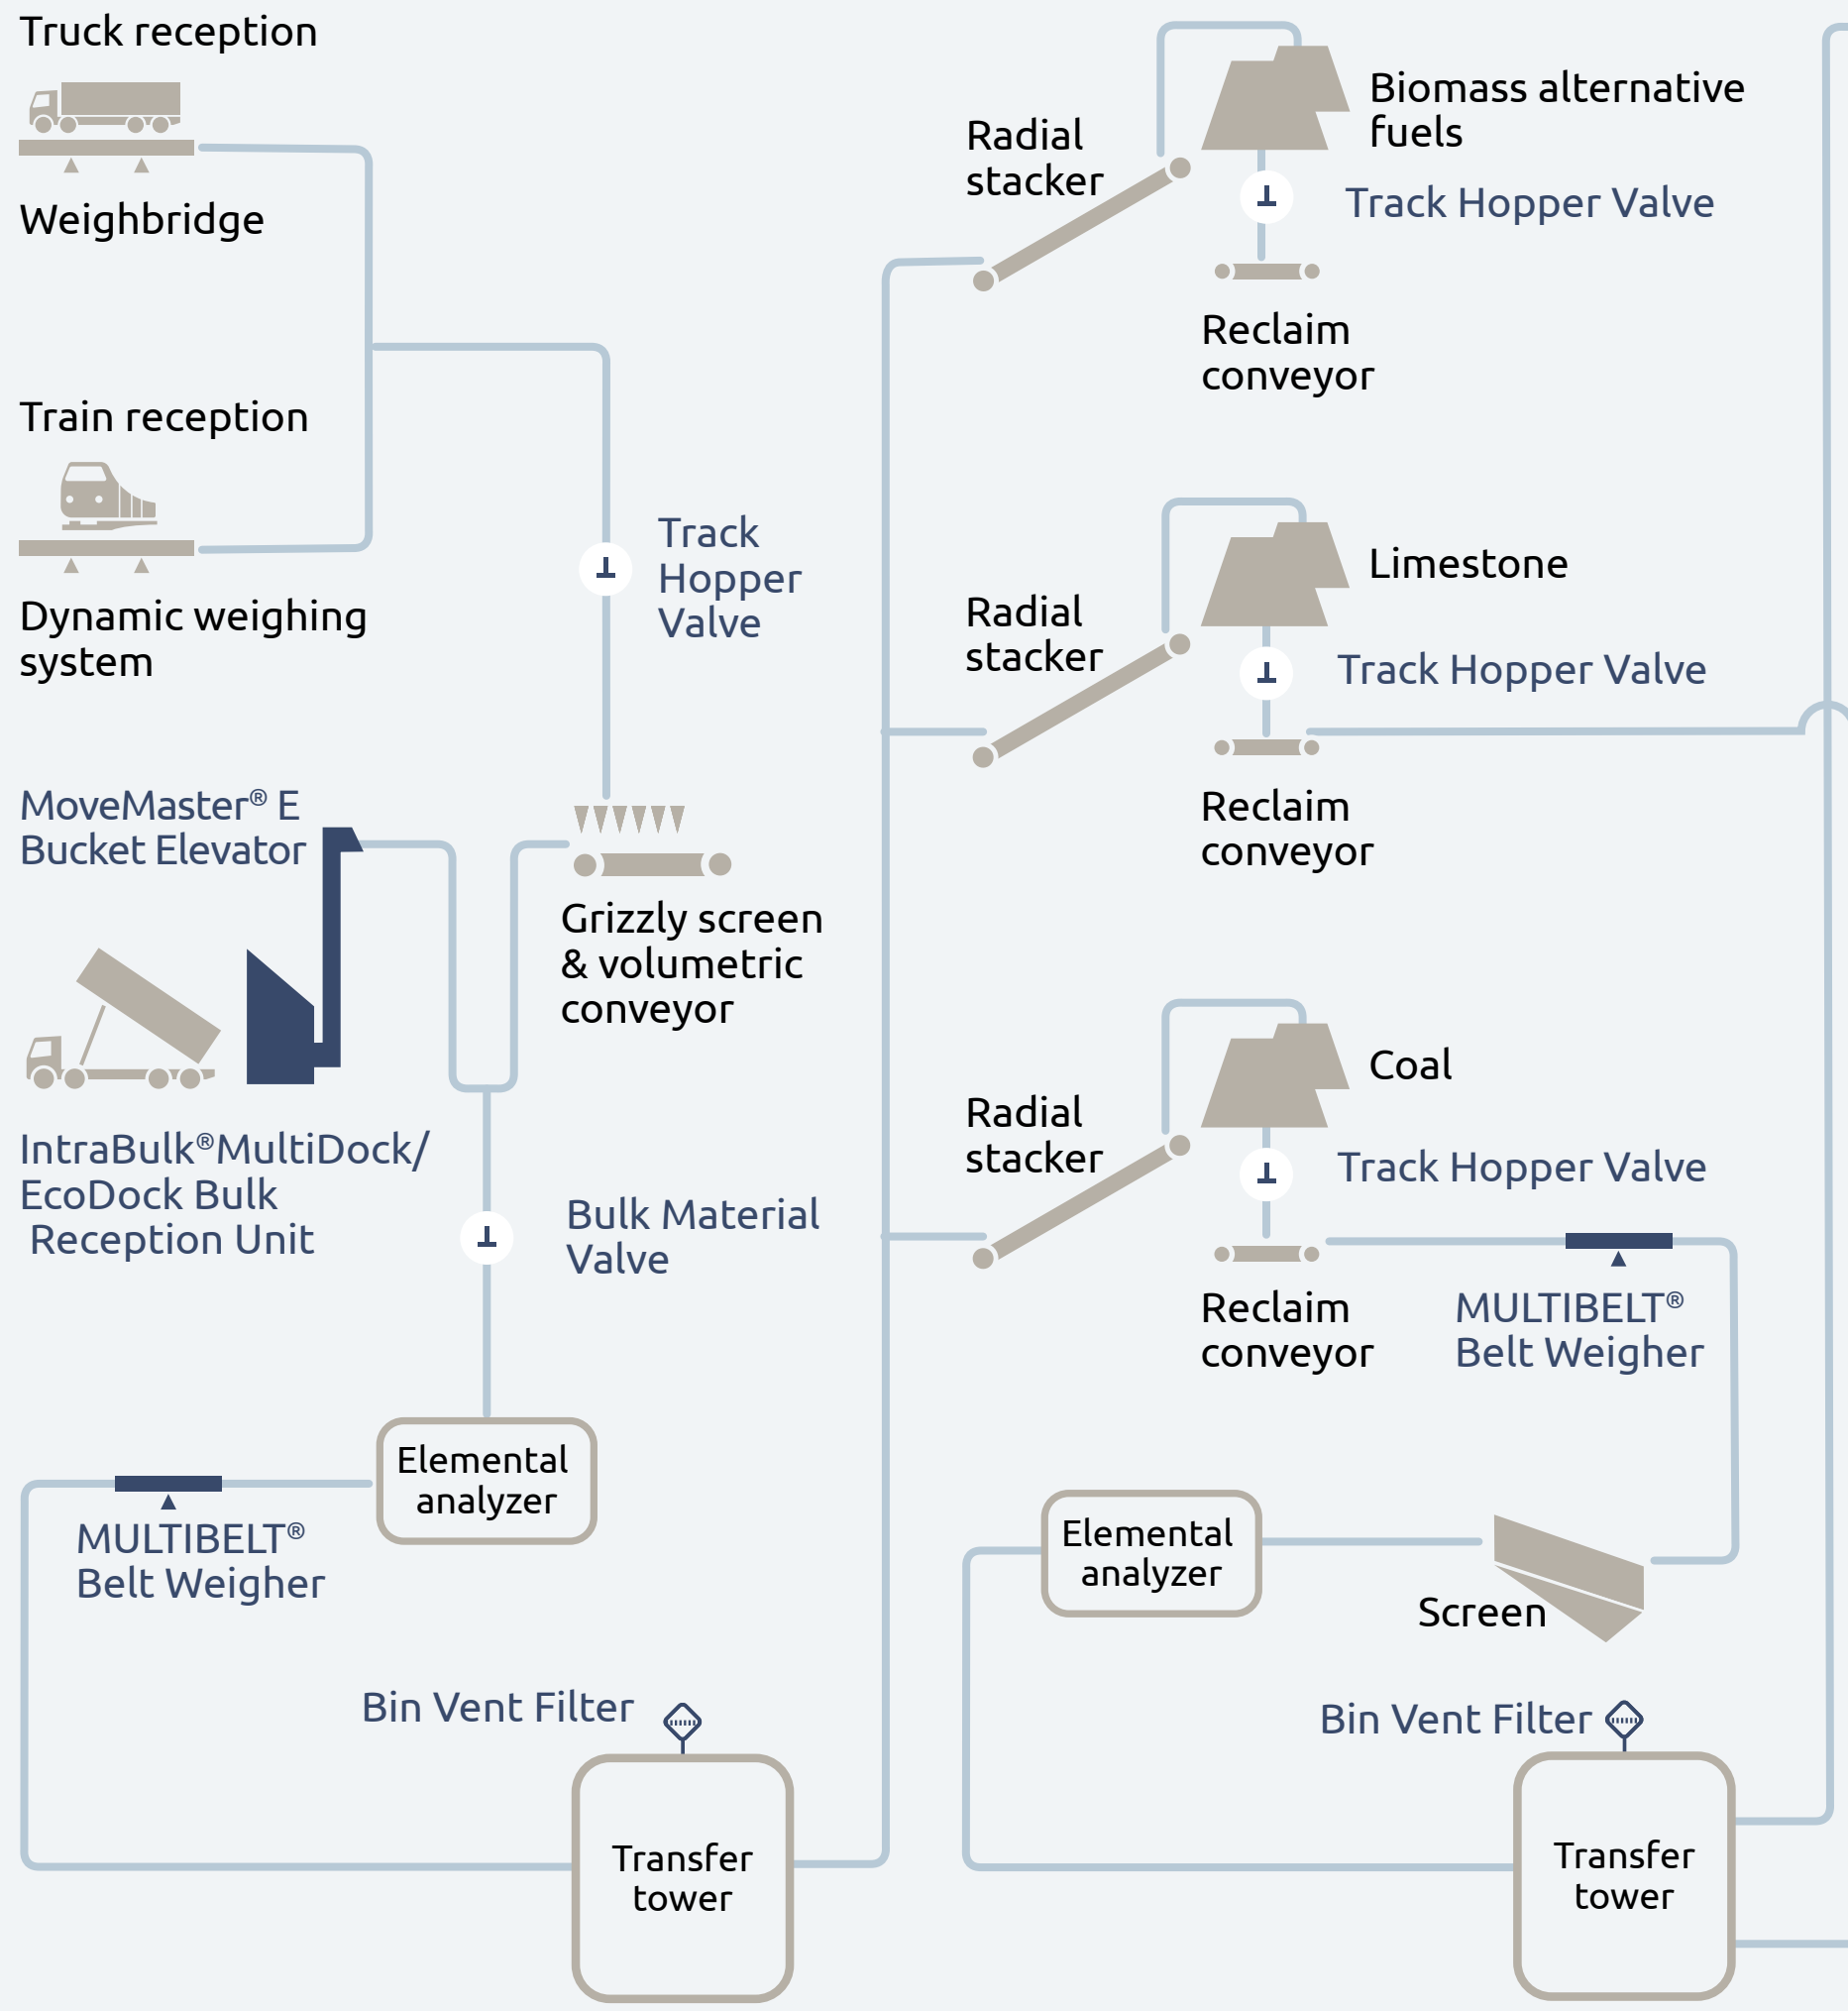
Truck reception

Weighbridge

Train reception

Dynamic weighing system

Track Hopper Valve

MoveMaster® E Bucket Elevator

Grizzly screen & volumetric conveyor

IntraBulk®MultiDock/ EcoDock Bulk Reception Unit

Bulk Material Valve

Elemental analyzer

MULTIBELT® Belt Weigher

Bin Vent Filter

Transfer tower

Radial stacker

Biomass alternative fuels

Track Hopper Valve

Reclaim conveyor

Radial stacker

Limestone

Track Hopper Valve

Reclaim conveyor

Radial stacker

Coal

Track Hopper Valve

Reclaim conveyor

MULTIBELT® Belt Weigher

Elemental analyzer

Screen

Bin Vent Filter

Transfer tower